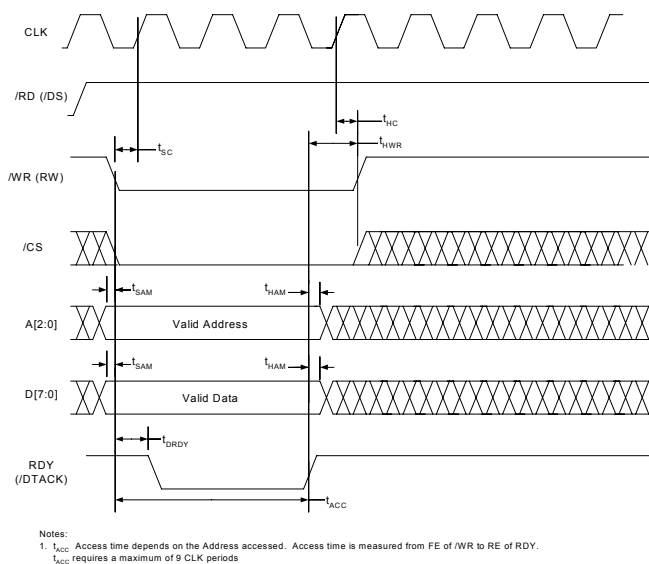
CLK

/RD (/DS)

$t_{HC}$

$t_{SC}$

$t_{HWR}$

/WR (RW)

/CS

$t_{SAM}$

$t_{HAM}$

A[2:0]

Valid Address

$t_{SAM}$

$t_{HAM}$

D[7:0]

Valid Data

$t_{DRDY}$

RDY (/DTACK)

$t_{ACC}$

Notes:
1. $t_{ACC}$ Access time depends on the Address accessed. Access time is measured from FE of /WR to RE of RDY.
$t_{ACC}$ requires a maximum of 9 CLK periods